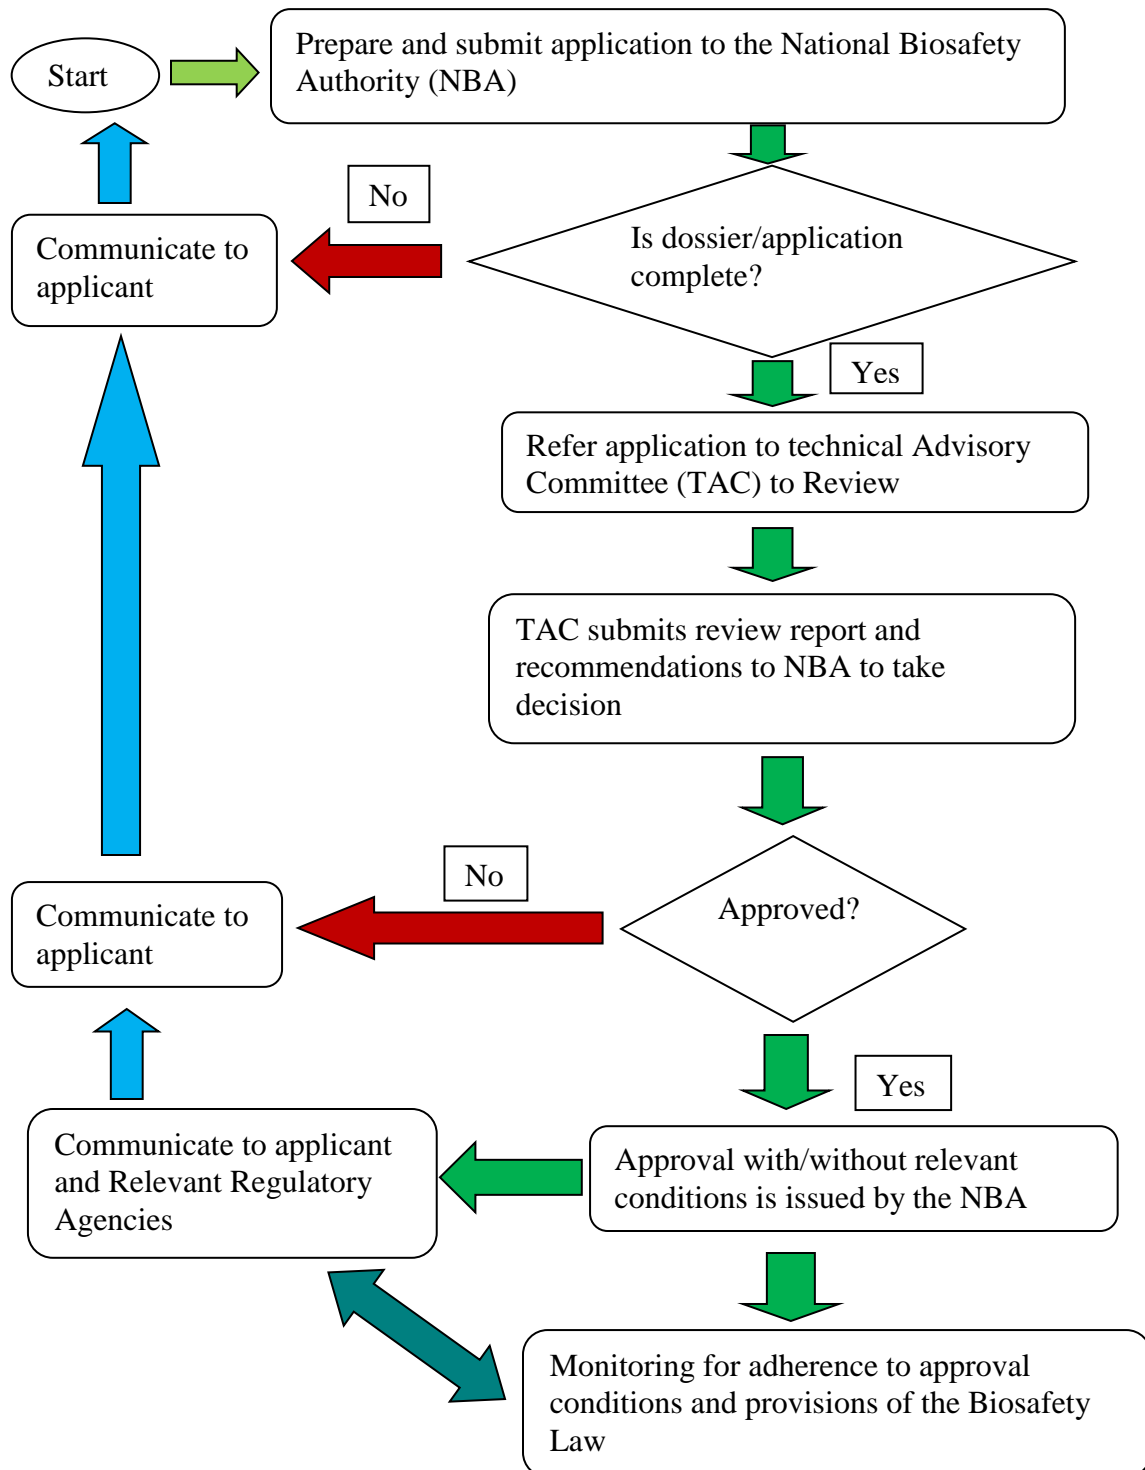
Start

Prepare and submit application to the National Biosafety Authority (NBA)

Is dossier/application complete?

No

Communicate to applicant

Yes

Refer application to technical Advisory Committee (TAC) to Review

TAC submits review report and recommendations to NBA to take decision

Approved?

No

Communicate to applicant

Yes

Approval with/without relevant conditions is issued by the NBA

Communicate to applicant and Relevant Regulatory Agencies

Monitoring for adherence to approval conditions and provisions of the Biosafety Law